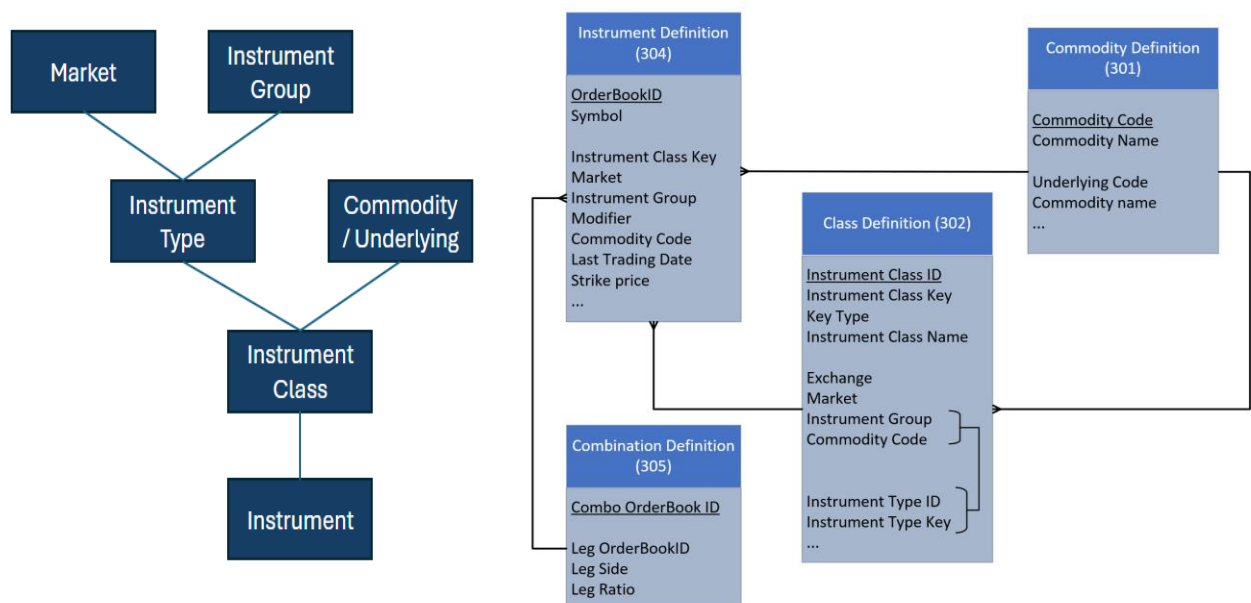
Market

Instrument Group

Instrument Type

Commodity / Underlying

Instrument Class

Instrument

Instrument Definition (304)

OrderBookID
Symbol

Instrument Class Key
Market
Instrument Group
Modifier
Commodity Code
Last Trading Date
Strike price
...

Commodity Definition (301)

Commodity Code
Commodity Name

Underlying Code
Commodity name
...

Class Definition (302)

Instrument Class ID
Instrument Class Key
Key Type
Instrument Class Name

Exchange
Market
Instrument Group
Commodity Code

Instrument Type ID
Instrument Type Key
...

Combination Definition (305)

Combo OrderBook ID

Leg OrderBookID
Leg Side
Leg Ratio